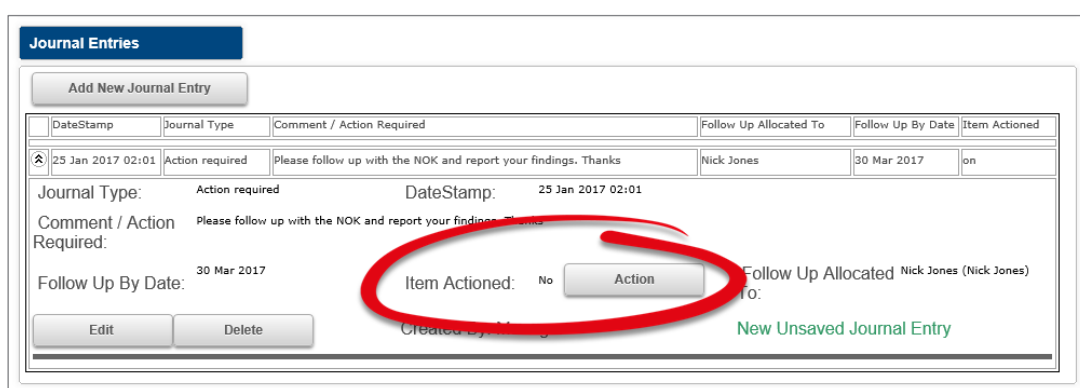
Journal Entries

Add New Journal Entry

| | DateStamp | Journal Type | Comment / Action Required | Follow Up Allocated To | Follow Up By Date | Item Actioned |
|---|---|---|---|---|---|---|
| ⮝ | 25 Jan 2017 02:01 | Action required | Please follow up with the NOK and report your findings. Thanks | Nick Jones | 30 Mar 2017 | on |

Journal Type: Action required

DateStamp: 25 Jan 2017 02:01

Comment / Action Required: Please follow up with the NOK and report your findings. Thanks

Follow Up By Date: 30 Mar 2017

Item Actioned: No

Action

Follow Up Allocated To: Nick Jones (Nick Jones)

Edit

Delete

Created By: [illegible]

New Unsaved Journal Entry